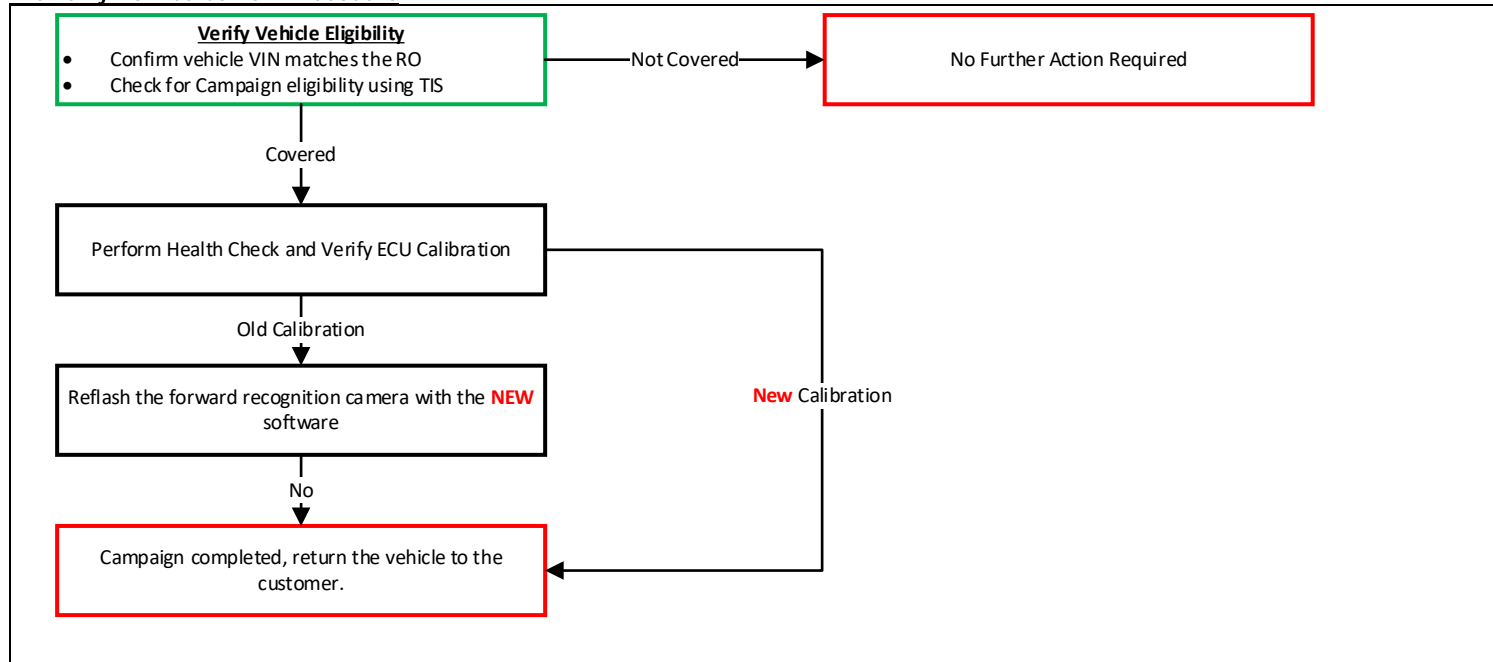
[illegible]

**Verify Vehicle Eligibility**
- Confirm vehicle VIN matches the RO
- Check for Campaign eligibility using TIS

Not Covered

No Further Action Required

Covered

Perform Health Check and Verify ECU Calibration

Old Calibration

Reflash the forward recognition camera with the NEW software

New Calibration

No

Campaign completed, return the vehicle to the customer.